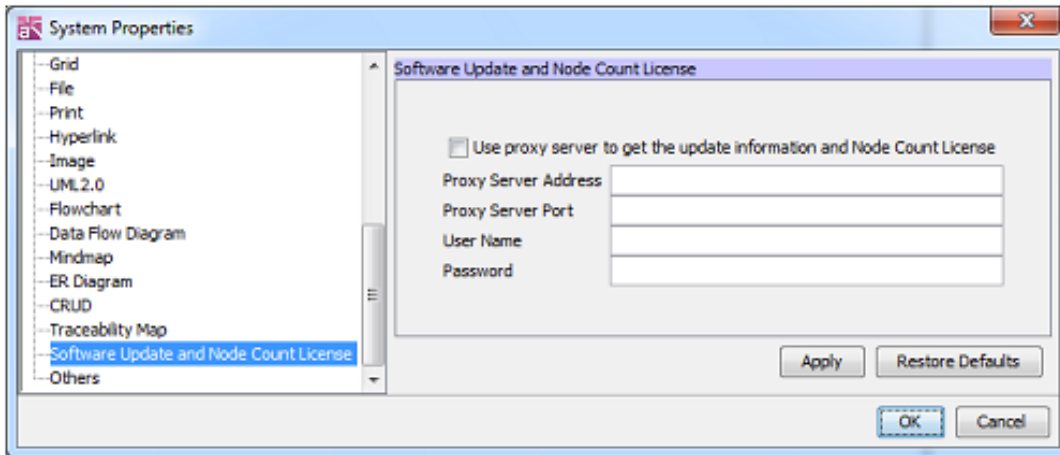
System Properties

Grid
File
Print
Hyperlink
Image
UML2.0
Flowchart
Data Flow Diagram
Mindmap
ER Diagram
CRUD
Traceability Map
Software Update and Node Count License
Others

Software Update and Node Count License

Use proxy server to get the update information and Node Count License

Proxy Server Address
Proxy Server Port
User Name
Password

Apply
Restore Defaults

OK
Cancel